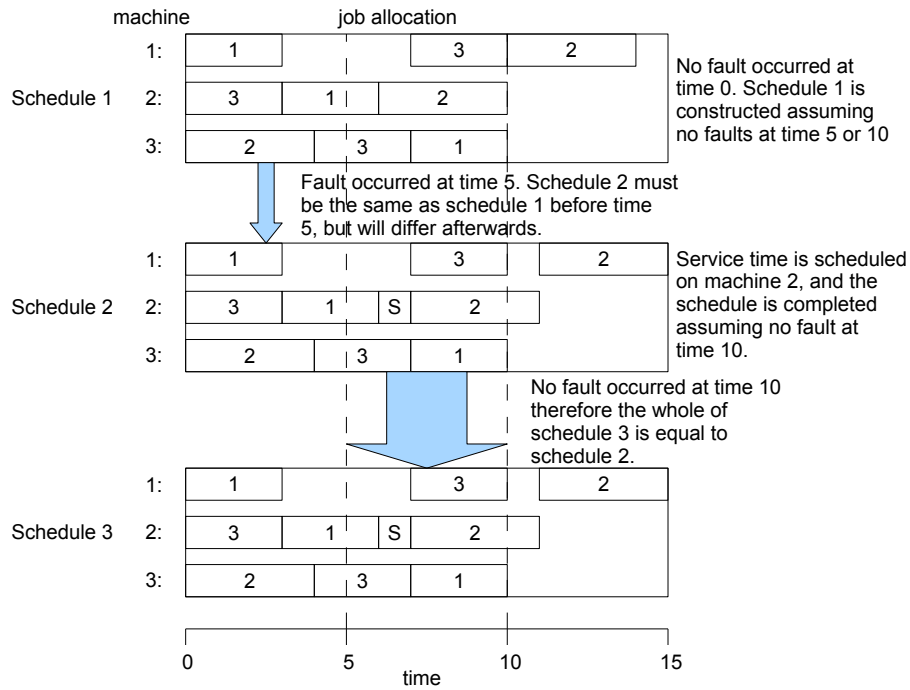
machine

job allocation

Schedule 1

1: 1 3 2

2: 3 1 2

3: 2 3 1

No fault occurred at time 0. Schedule 1 is constructed assuming no faults at time 5 or 10

Fault occurred at time 5. Schedule 2 must be the same as schedule 1 before time 5, but will differ afterwards.

Schedule 2

1: 1 3 2

2: 3 1 S 2

3: 2 3 1

Service time is scheduled on machine 2, and the schedule is completed assuming no fault at time 10.

No fault occurred at time 10 therefore the whole of schedule 3 is equal to schedule 2.

Schedule 3

1: 1 3 2

2: 3 1 S 2

3: 2 3 1

0 5 10 15

time